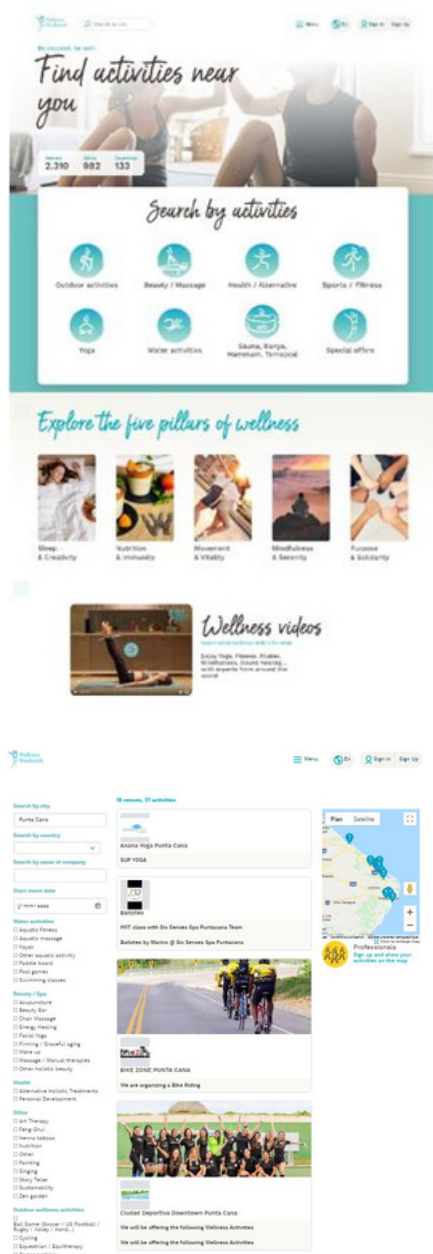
Wellness Weekends

Menu  En  Sign in  Sign Up

Be inspired, be well

Find activities near you

2.310  982  133

Search by activities

Outdoor activities
Beauty / Massage
Health / Alternative
Sports / Fitness
Yoga
Water activities
Sauna, Banya, Hammam, Temazcal
Special offers

Explore the five pillars of wellness

Sleep & Creativity
Nutrition & Immunity
Movement & Vitality
Mindfulness & Serenity
Purpose & Solidarity

Wellness videos

Enjoy Yoga, Fitness, Pilates, Mindfulness, Sound healing... with experts from around the world

Wellness Weekends

Menu  En  Sign in  Sign Up

Search by city
Punta Cana
Search by country
Search by name of company
Start event date
Water activities
☐ Aquatic fitness
☐ Aquatic massage
☐ Kayak
☐ Other aquatic activity
☐ Paddle board
☐ Pool games
☐ Swimming classes
Beauty / Spa
☐ Acupuncture
☐ Beauty Bar
☐ Chair Massage
☐ Energy Healing
☐ Facial Yoga
☐ Firming / Graceful aging
☐ Make up
☐ Massage / Manual therapies
☐ Other holistic beauty
Health
☐ Alternative Holistic Treatments
☐ Personal Development
Other
☐ Art Therapy
☐ Feng Shui
☐ Henna tattoos
☐ Nutrition
☐ Other
☐ Painting
☐ Singing
☐ Story Teller
☐ Sustainability
☐ Zen garden
Outdoor wellness activities
☐ Ball Game (Soccer / US Football / Rugby / Volley / Hand...)
☐ Cycling
☐ Equestrian / Equitherapy

16 venues, 27 activities

Anana Yoga Punta Cana
SUP YOGA

Balletes
HIIT class with Six Senses Spa Puntacana Team
Balletes by Marino @ Six Senses Spa Puntacana

BIKE ZONE PUNTA CANA
We are organizing a Bike Riding

Ciudad Deportiva Downtown Punta Cana
We will be offering the following Wellness Activities
We will be offering the following Wellness Activities

Plan  Satellite

Professionals
Sign up and show your activities on the map